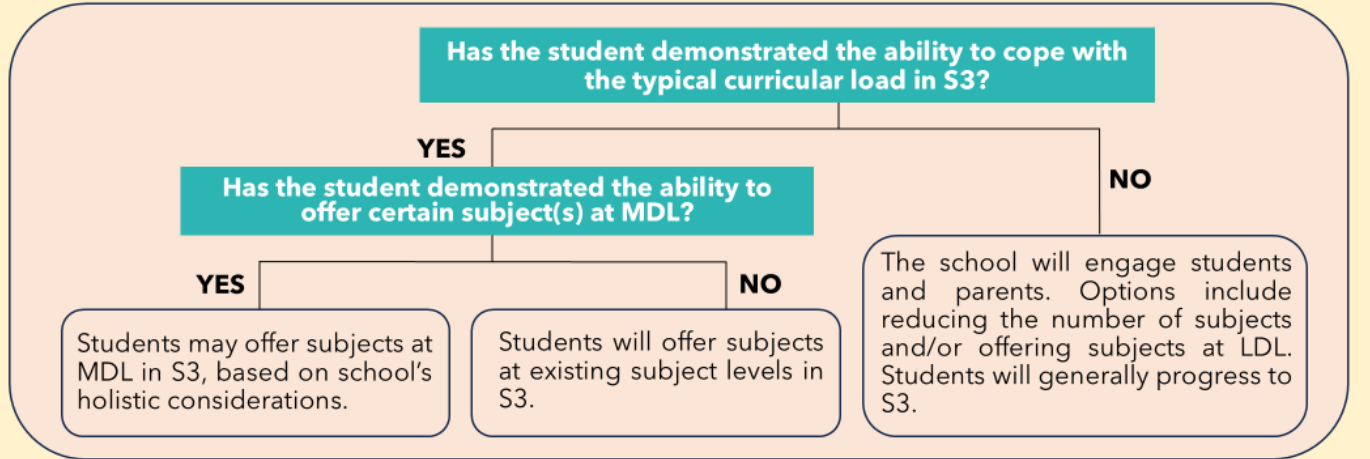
Has the student demonstrated the ability to cope with the typical curricular load in S3?

YES

Has the student demonstrated the ability to offer certain subject(s) at MDL?

YES

Students may offer subjects at MDL in S3, based on school's holistic considerations.

NO

Students will offer subjects at existing subject levels in S3.

NO

The school will engage students and parents. Options include reducing the number of subjects and/or offering subjects at LDL. Students will generally progress to S3.